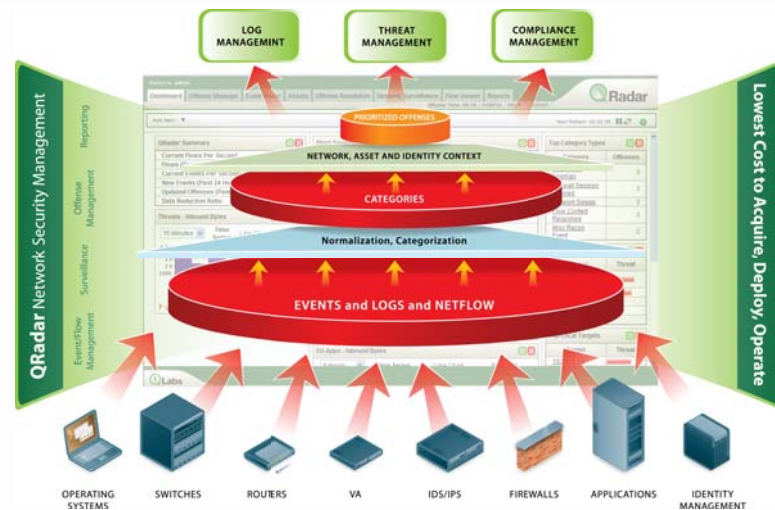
LOG MANAGEMINT

THREAT MANAGEMENT

COMPLIANCE MANAGEMENT

QRadar Network Security Management

Reporting

Offense Management

Surveillance

Event/Flow Management

Lowest Cost to Acquire, Deploy, Operate

QRadar

PRIORITIZED OFFENSES

NETWORK, ASSET AND IDENTITY CONTEXT

CATEGORIES

Normalization, Categorization

EVENTS and LOGS and NETFLOW

QLabs

OPERATING SYSTEMS

SWITCHES

ROUTERS

VA

IDS/IPS

FIREWALLS

APPLICATIONS

IDENTITY MANAGEMENT